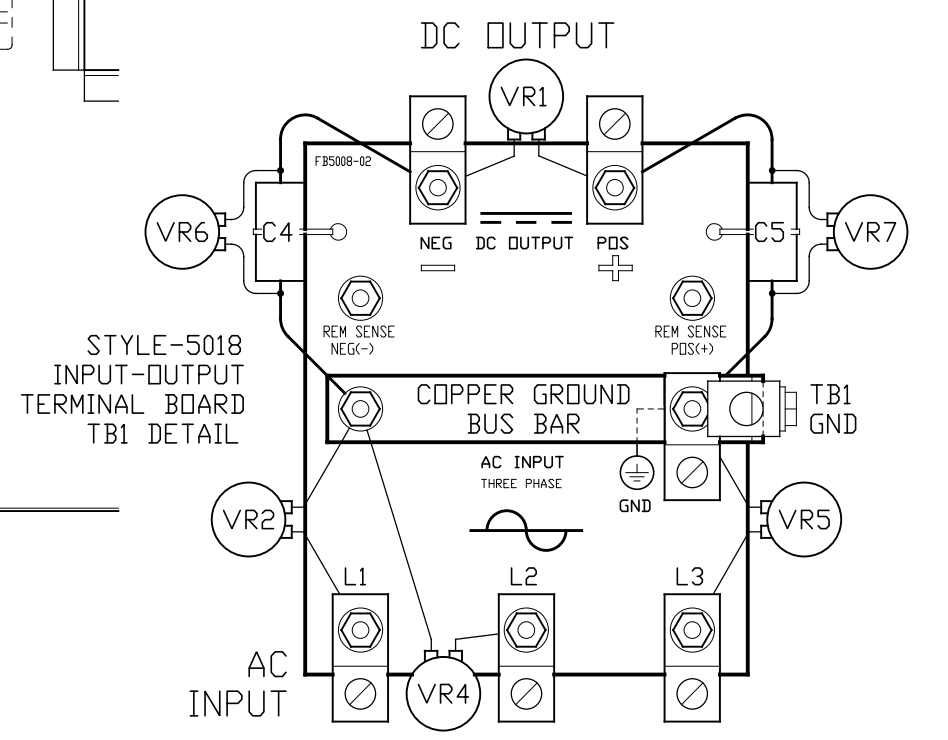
DC OUTPUT

VR1

FB5008-02

VR6

C4

NEG

DC OUTPUT

POS

C5

VR7

REM SENSE NEG(-)

REM SENSE POS(+)

STYLE-5018 INPUT-OUTPUT TERMINAL BOARD TB1 DETAIL

COPPER GROUND BUS BAR

TB1 GND

AC INPUT

THREE PHASE

GND

VR2

VR5

L1

L2

L3

AC INPUT

VR4